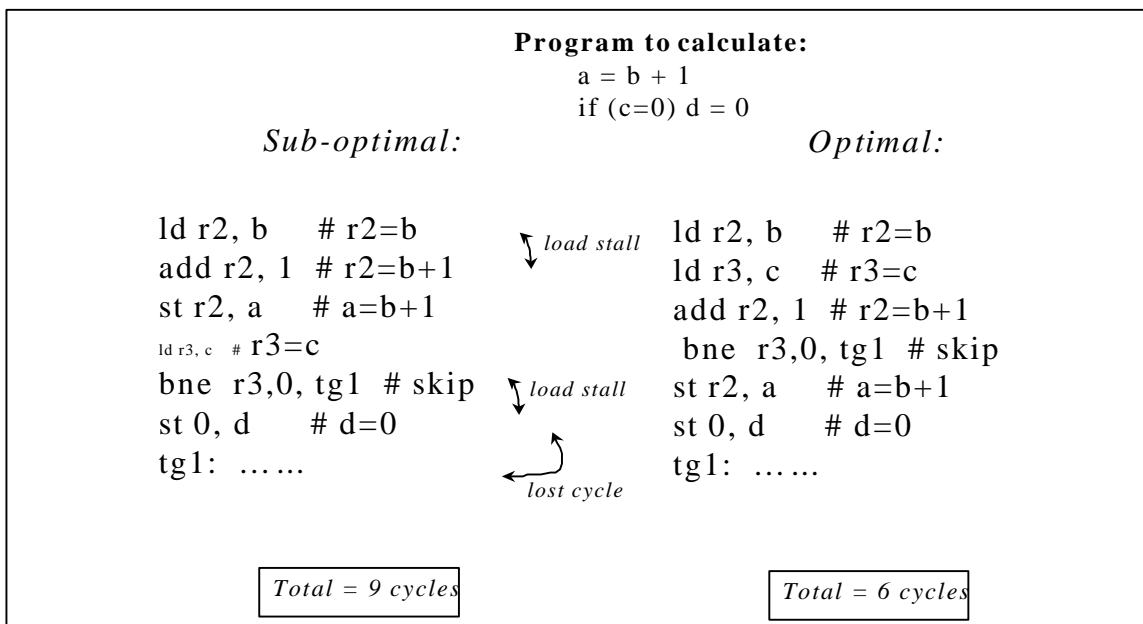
**Program to calculate:**
a = b + 1
if (c=0) d = 0

*Sub-optimal:*

ld r2, b # r2=b
add r2, 1 # r2=b+1
st r2, a # a=b+1
ld r3, c # r3=c
bne r3,0, tg1 # skip
st 0, d # d=0
tg1: ……

*load stall*

*load stall*

*lost cycle*

*Optimal:*

ld r2, b # r2=b
ld r3, c # r3=c
add r2, 1 # r2=b+1
bne r3,0, tg1 # skip
st r2, a # a=b+1
st 0, d # d=0
tg1: ……

*Total = 9 cycles*

*Total = 6 cycles*